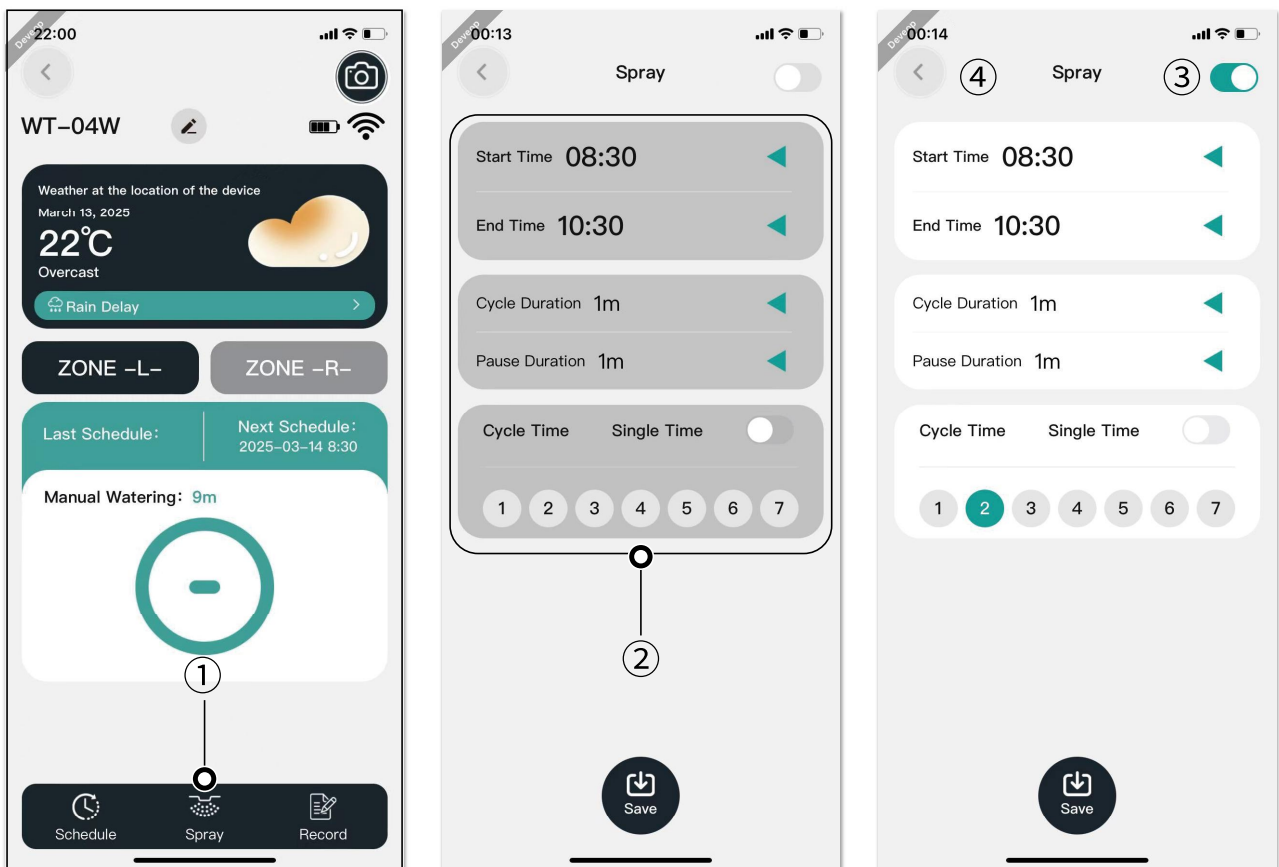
Develop 22:00

WT–04W

Weather at the location of the device
March 13, 2025
22℃
Overcast

Rain Delay

ZONE –L–
ZONE –R–

Last Schedule:
Next Schedule:
2025–03–14 8:30

Manual Watering: 9m

①

Schedule
Spray
Record

Develop 00:13

Spray

Start Time 08:30
End Time 10:30

Cycle Duration 1m
Pause Duration 1m

Cycle Time Single Time

1 2 3 4 5 6 7

②

Save

Develop 00:14

④ Spray ③

Start Time 08:30
End Time 10:30

Cycle Duration 1m
Pause Duration 1m

Cycle Time Single Time

1 2 3 4 5 6 7

Save